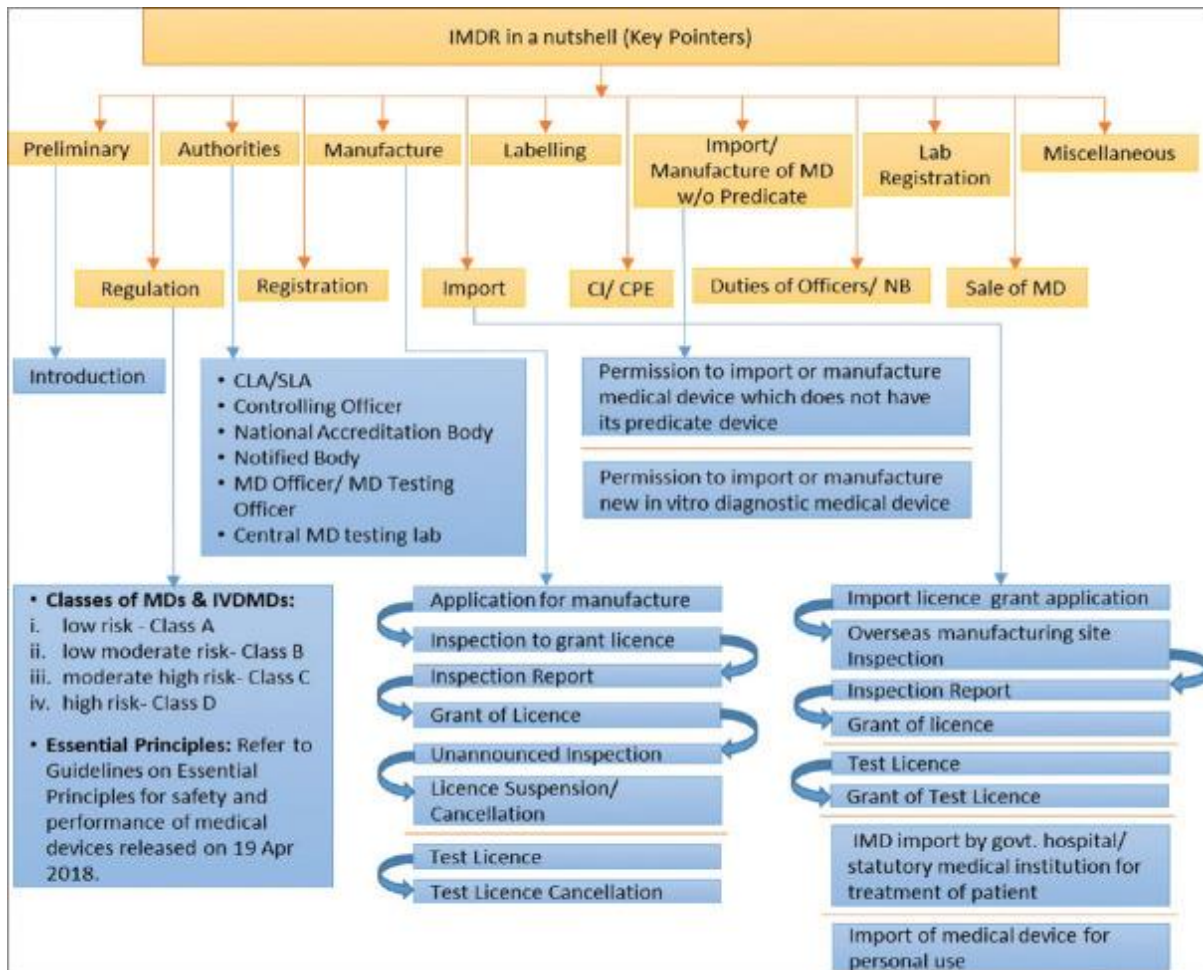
IMDR in a nutshell (Key Pointers)

Preliminary

Authorities

Manufacture

Labelling

Import/ Manufacture of MD w/o Predicate

Lab Registration

Miscellaneous

Regulation

Registration

Import

CI/ CPE

Duties of Officers/ NB

Sale of MD

Introduction

- CLA/SLA
- Controlling Officer
- National Accreditation Body
- Notified Body
- MD Officer/ MD Testing Officer
- Central MD testing lab

Permission to import or manufacture medical device which does not have its predicate device

Permission to import or manufacture new in vitro diagnostic medical device

- **Classes of MDs & IVDMDs:**
i. low risk - Class A
ii. low moderate risk- Class B
iii. moderate high risk- Class C
iv. high risk- Class D

- **Essential Principles:** Refer to Guidelines on Essential Principles for safety and performance of medical devices released on 19 Apr 2018.

Application for manufacture

Inspection to grant licence

Inspection Report

Grant of Licence

Unannounced Inspection

Licence Suspension/ Cancellation

Test Licence

Test Licence Cancellation

Import licence grant application

Overseas manufacturing site Inspection

Inspection Report

Grant of licence

Test Licence

Grant of Test Licence

IMD import by govt. hospital/ statutory medical institution for treatment of patient

Import of medical device for personal use